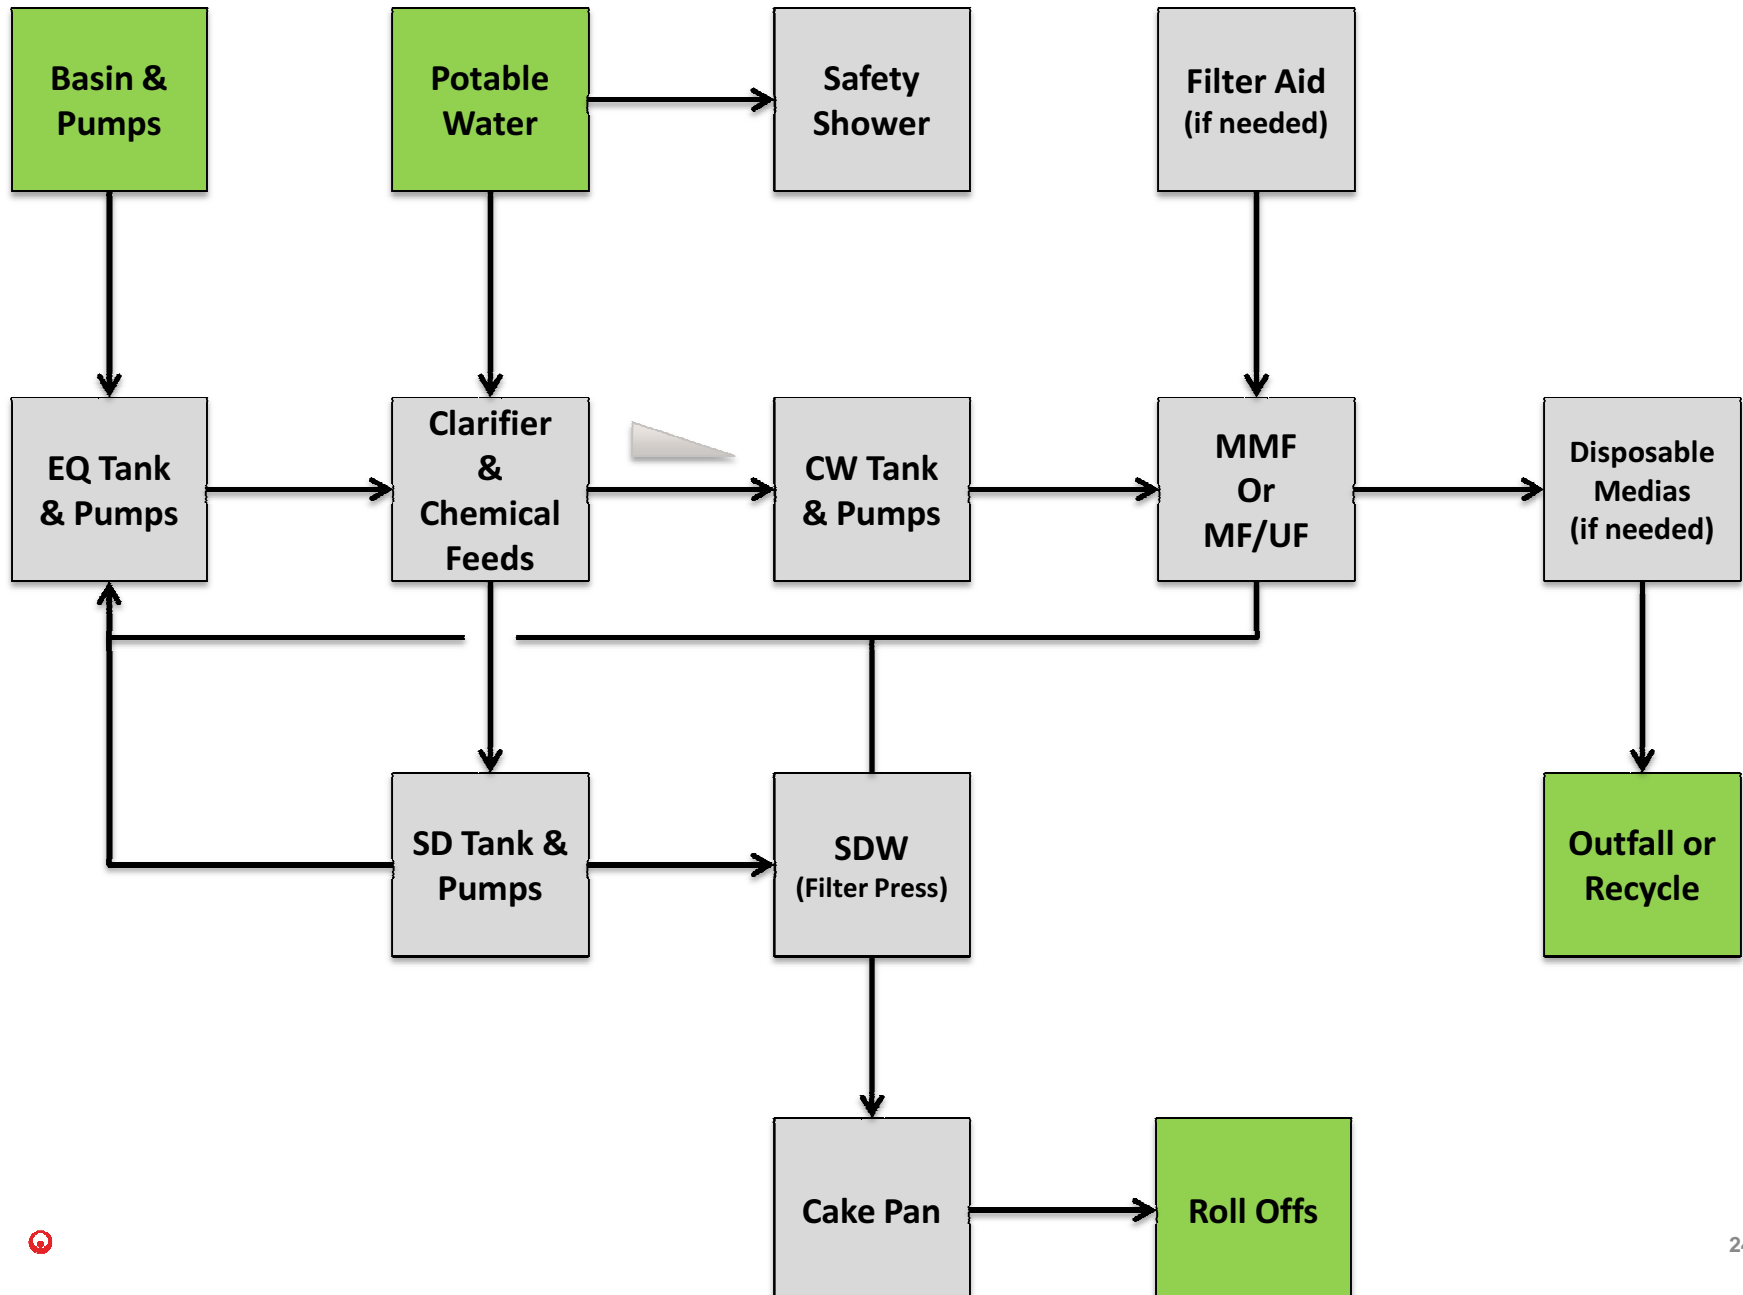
Basin & Pumps

Potable Water

Safety Shower

Filter Aid (if needed)

EQ Tank & Pumps

Clarifier & Chemical Feeds

CW Tank & Pumps

MMF Or MF/UF

Disposable Medias (if needed)

SD Tank & Pumps

SDW (Filter Press)

Outfall or Recycle

Cake Pan

Roll Offs

2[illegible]